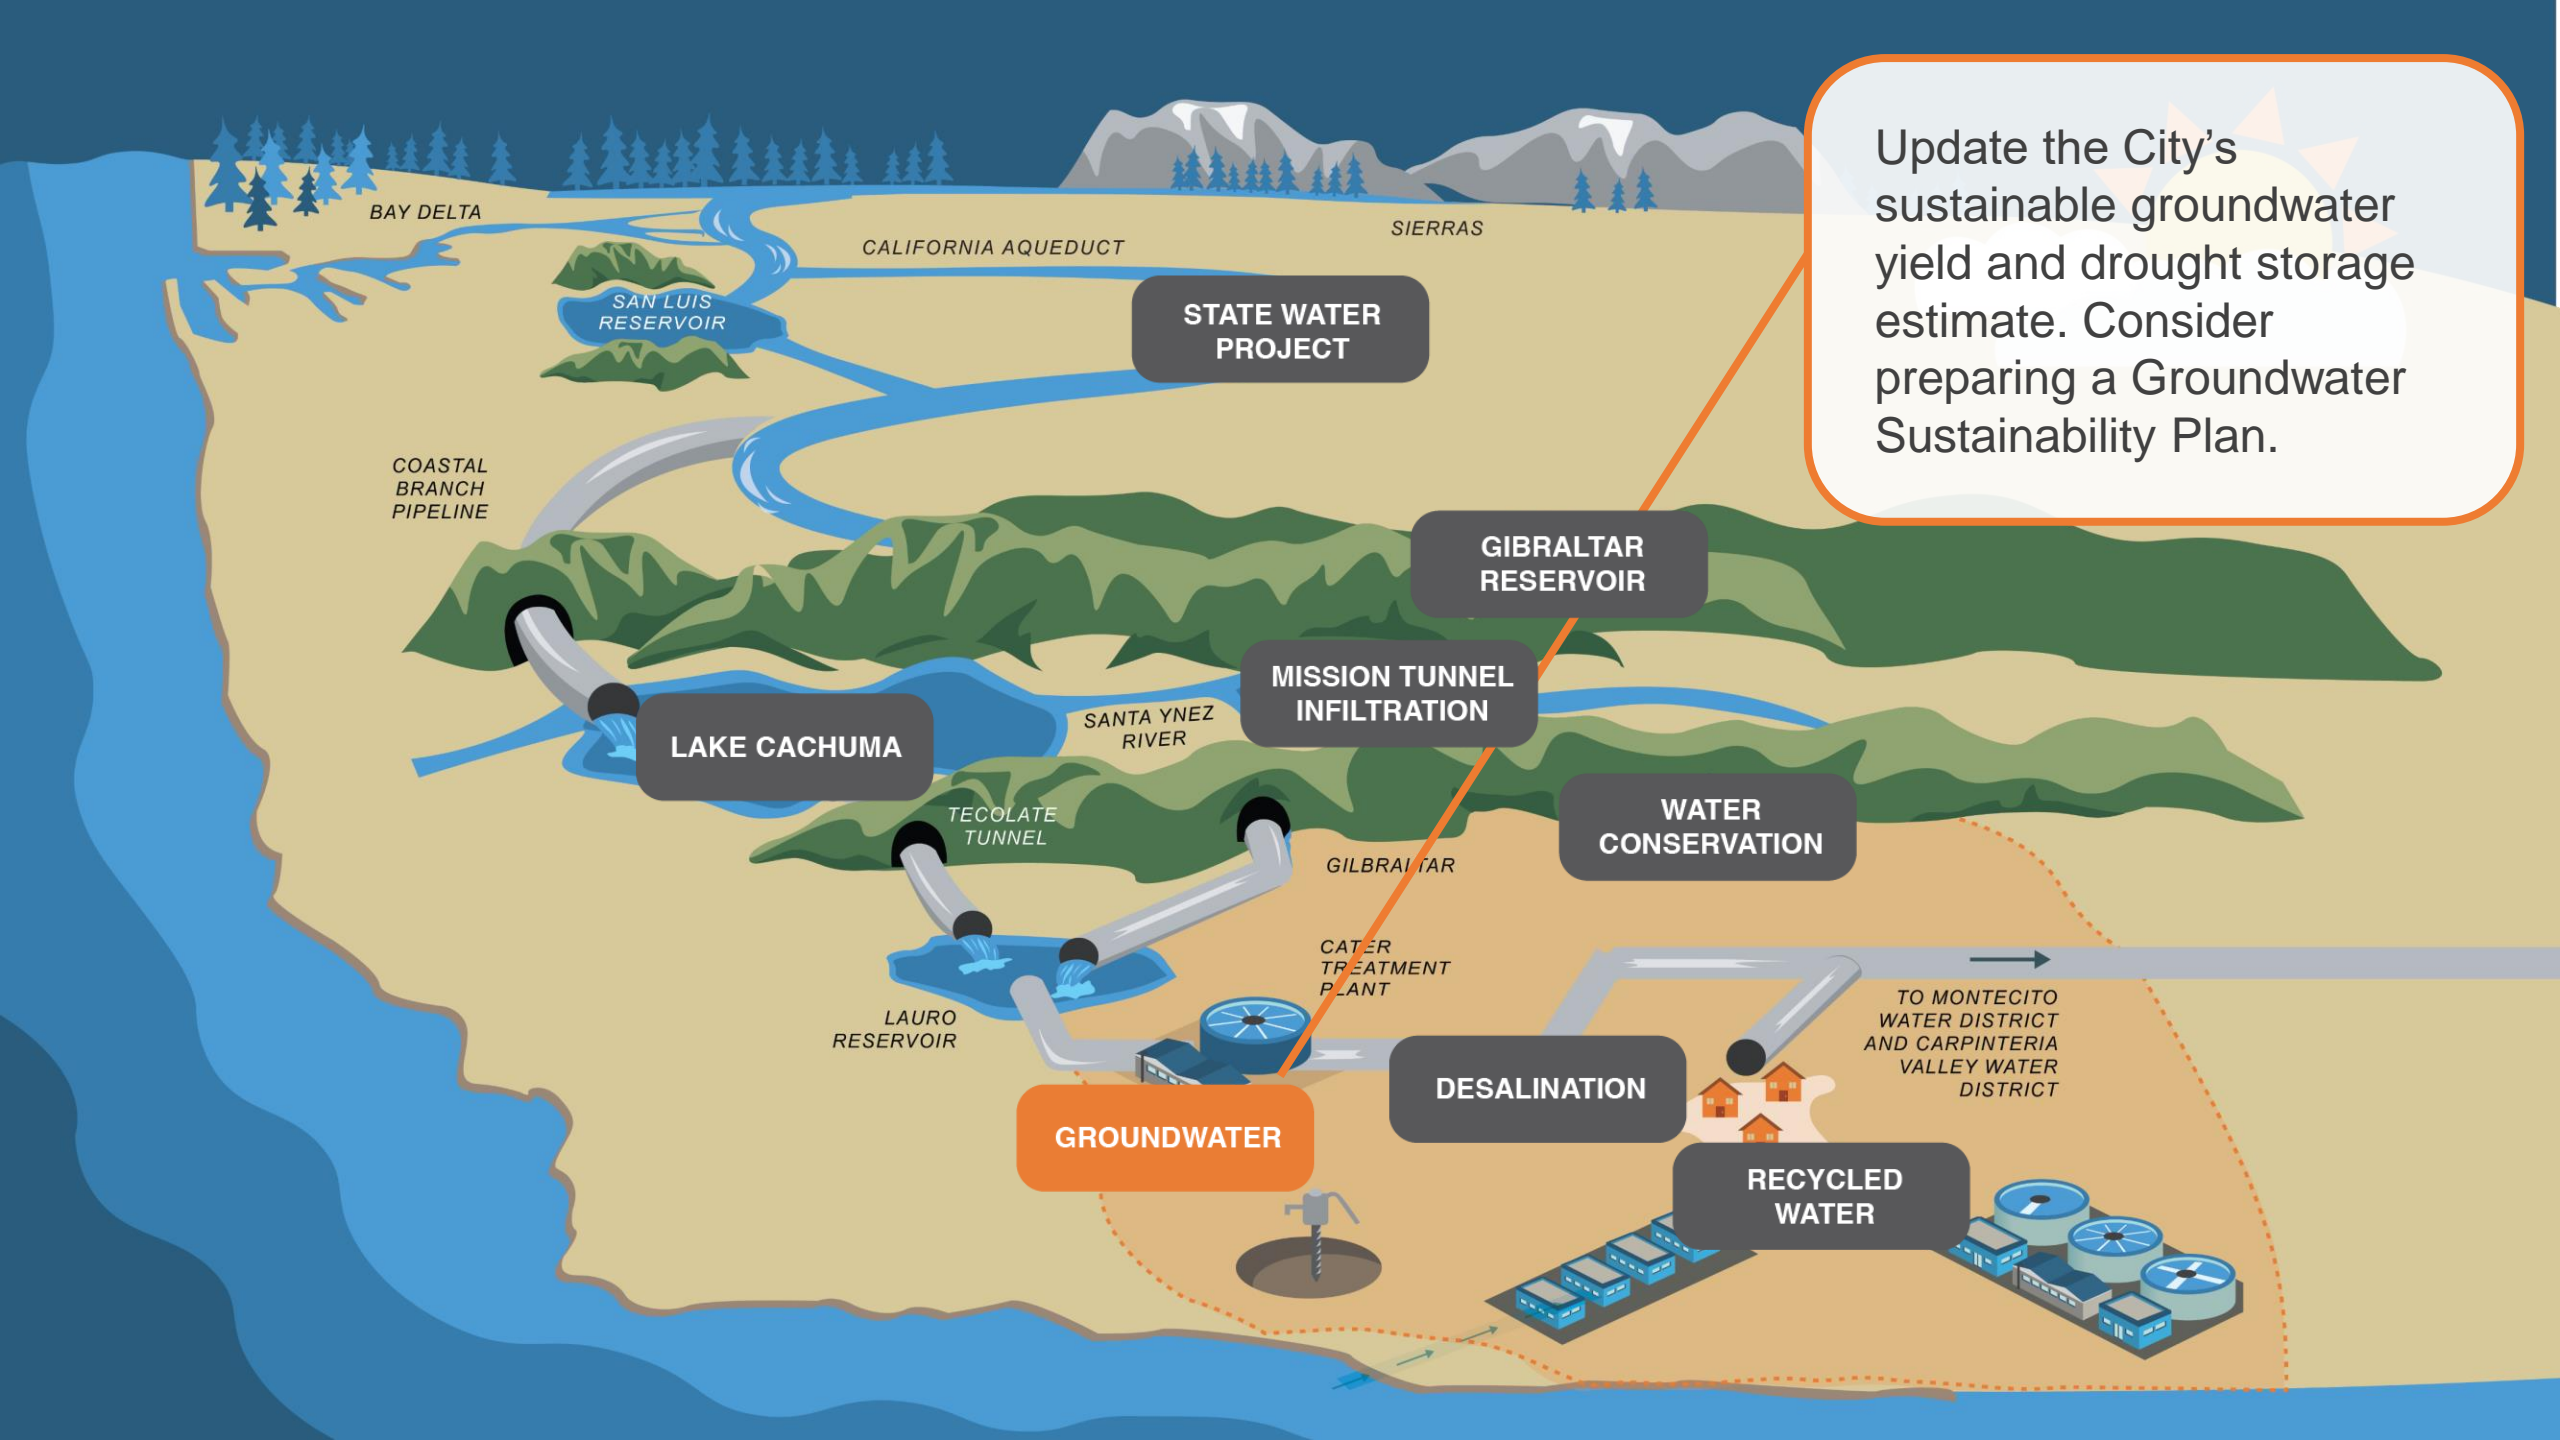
Update the City's sustainable groundwater yield and drought storage estimate. Consider preparing a Groundwater Sustainability Plan.

BAY DELTA

CALIFORNIA AQUEDUCT

SIERRAS

SAN LUIS RESERVOIR

STATE WATER PROJECT

COASTAL BRANCH PIPELINE

GIBRALTAR RESERVOIR

MISSION TUNNEL INFILTRATION

SANTA YNEZ RIVER

LAKE CACHUMA

TECOLATE TUNNEL

WATER CONSERVATION

GILBRALTAR

CATER TREATMENT PLANT

TO MONTECITO WATER DISTRICT AND CARPINTERIA VALLEY WATER DISTRICT

LAURO RESERVOIR

DESALINATION

GROUNDWATER

RECYCLED WATER